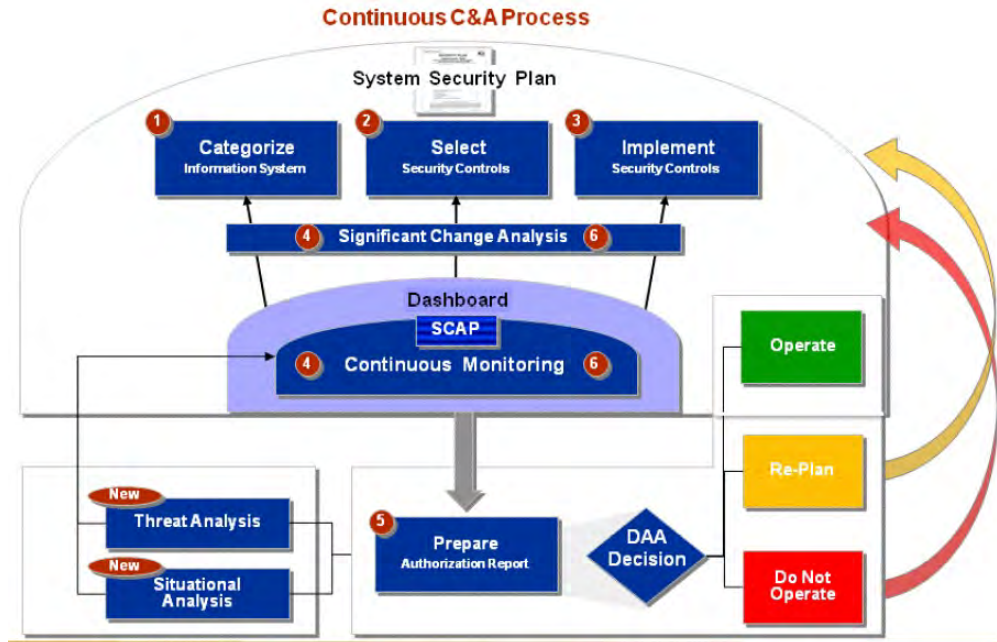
Continuous C&A Process

System Security Plan

1 Categorize Information System

2 Select Security Controls

3 Implement Security Controls

4 Significant Change Analysis 6

Dashboard

SCAP

4 Continuous Monitoring 6

Operate

Re-Plan

Do Not Operate

New
Threat Analysis

New
Situational Analysis

5 Prepare Authorization Report

DAA Decision